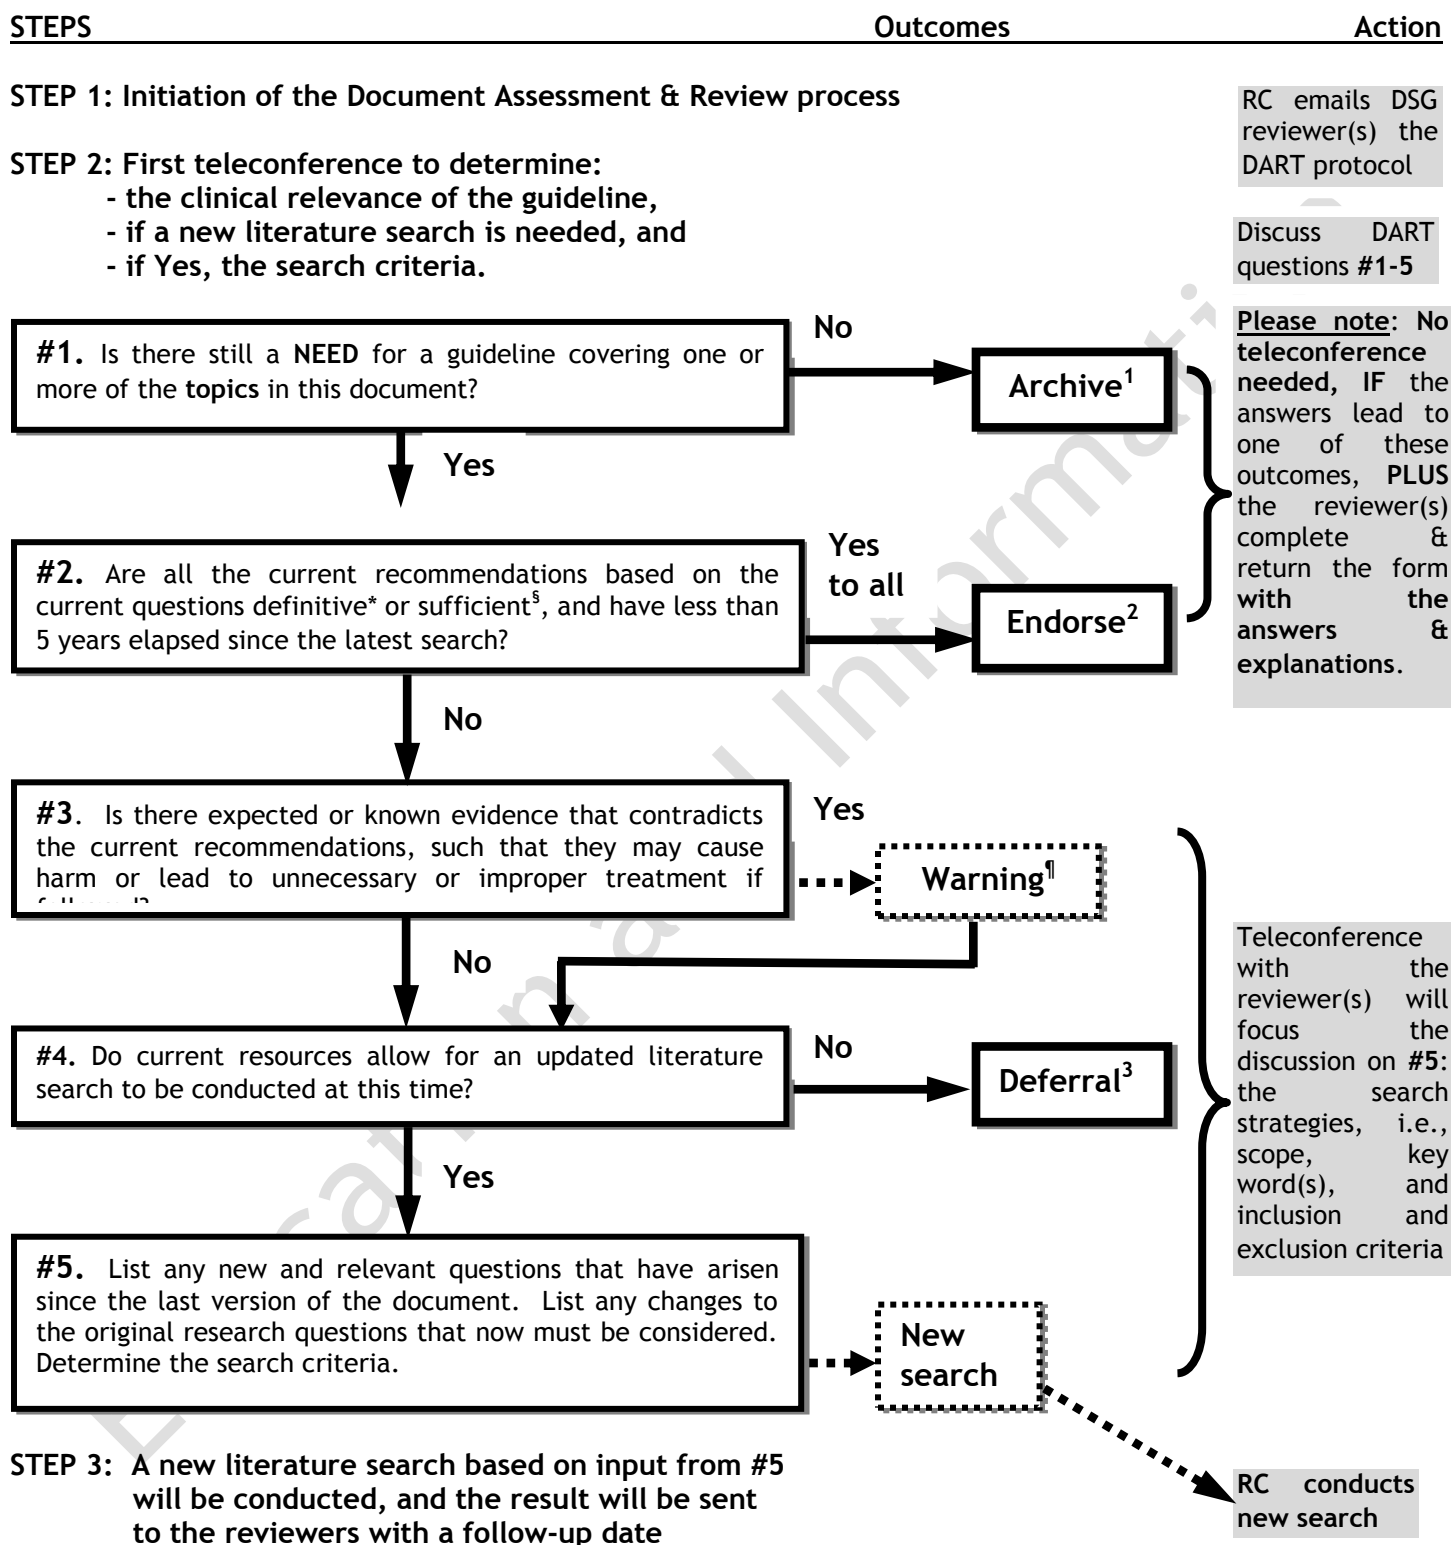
STEPS Outcomes Action

STEP 1: Initiation of the Document Assessment & Review process

RC emails DSG reviewer(s) the DART protocol

STEP 2: First teleconference to determine:
- the clinical relevance of the guideline,
- if a new literature search is needed, and
- if Yes, the search criteria.

Discuss DART questions #1-5

#1. Is there still a NEED for a guideline covering one or more of the topics in this document?

No

Archive$^1$

Yes

#2. Are all the current recommendations based on the current questions definitive* or sufficient$^§$, and have less than 5 years elapsed since the latest search?

Yes to all

Endorse$^2$

Please note: No teleconference needed, IF the answers lead to one of these outcomes, PLUS the reviewer(s) complete & return the form with the answers & explanations.

No

#3. Is there expected or known evidence that contradicts the current recommendations, such that they may cause harm or lead to unnecessary or improper treatment if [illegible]

Yes

Warning$^¶$

No

#4. Do current resources allow for an updated literature search to be conducted at this time?

No

Deferral$^3$

Yes

#5. List any new and relevant questions that have arisen since the last version of the document. List any changes to the original research questions that now must be considered. Determine the search criteria.

New search

Teleconference with the reviewer(s) will focus the discussion on #5: the search strategies, i.e., scope, key word(s), and inclusion and exclusion criteria

STEP 3: A new literature search based on input from #5 will be conducted, and the result will be sent to the reviewers with a follow-up date

RC conducts new search